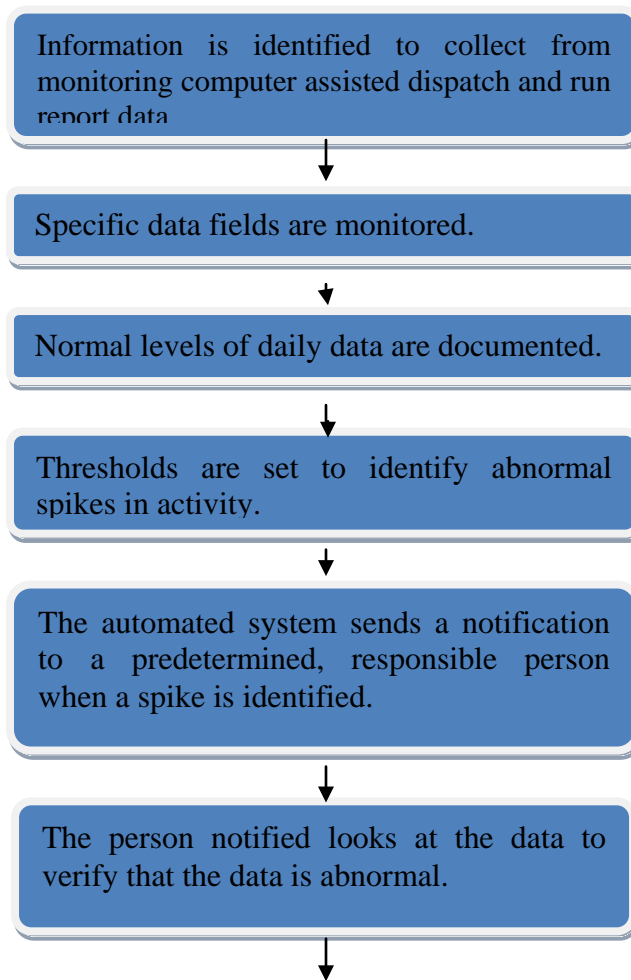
Information is identified to collect from monitoring computer assisted dispatch and run report data

Specific data fields are monitored.

Normal levels of daily data are documented.

Thresholds are set to identify abnormal spikes in activity.

The automated system sends a notification to a predetermined, responsible person when a spike is identified.

The person notified looks at the data to verify that the data is abnormal.